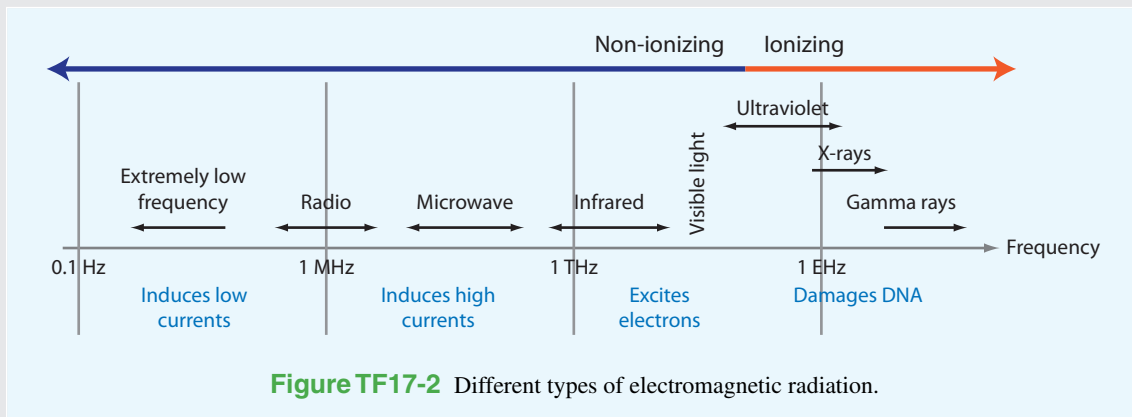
Non-ionizing Ionizing

Ultraviolet

Visible light

X-rays

Extremely low frequency

Radio

Microwave

Infrared

Gamma rays

Frequency

0.1 Hz

1 MHz

1 THz

1 EHz

Induces low currents

Induces high currents

Excites electrons

Damages DNA

Figure TF17-2 Different types of electromagnetic radiation.